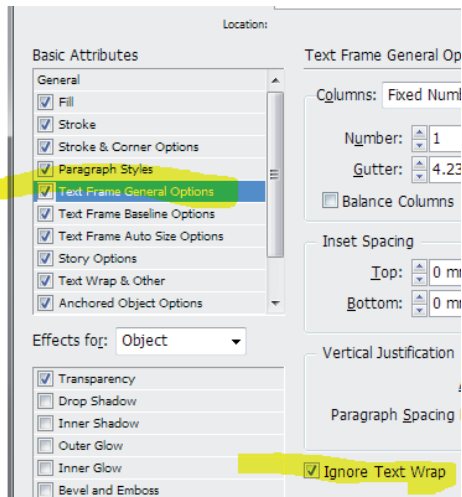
Location:

Basic Attributes

General
Fill
Stroke
Stroke & Corner Options
Paragraph Styles
Text Frame General Options
Text Frame Baseline Options
Text Frame Auto Size Options
Story Options
Text Wrap & Other
Anchored Object Options

Effects for: Object

Transparency
Drop Shadow
Inner Shadow
Outer Glow
Inner Glow
Bevel and Emboss

Text Frame General Op

Columns: Fixed Numb

Number: 1

Gutter: 4.23

Balance Columns

Inset Spacing

Top: 0 m

Bottom: 0 m

Vertical Justification

Paragraph Spacing

Ignore Text Wrap